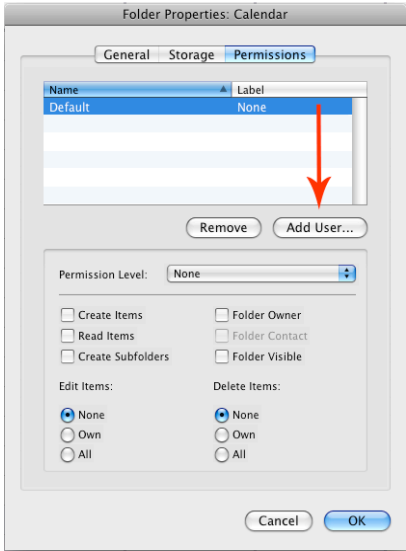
Folder Properties: Calendar

General | Storage | Permissions

| Name | Label |
|---|---|
| Default | None |

Remove | Add User...

Permission Level: None

Create Items
Read Items
Create Subfolders

Folder Owner
Folder Contact
Folder Visible

Edit Items:
None
Own
All

Delete Items:
None
Own
All

Cancel | OK